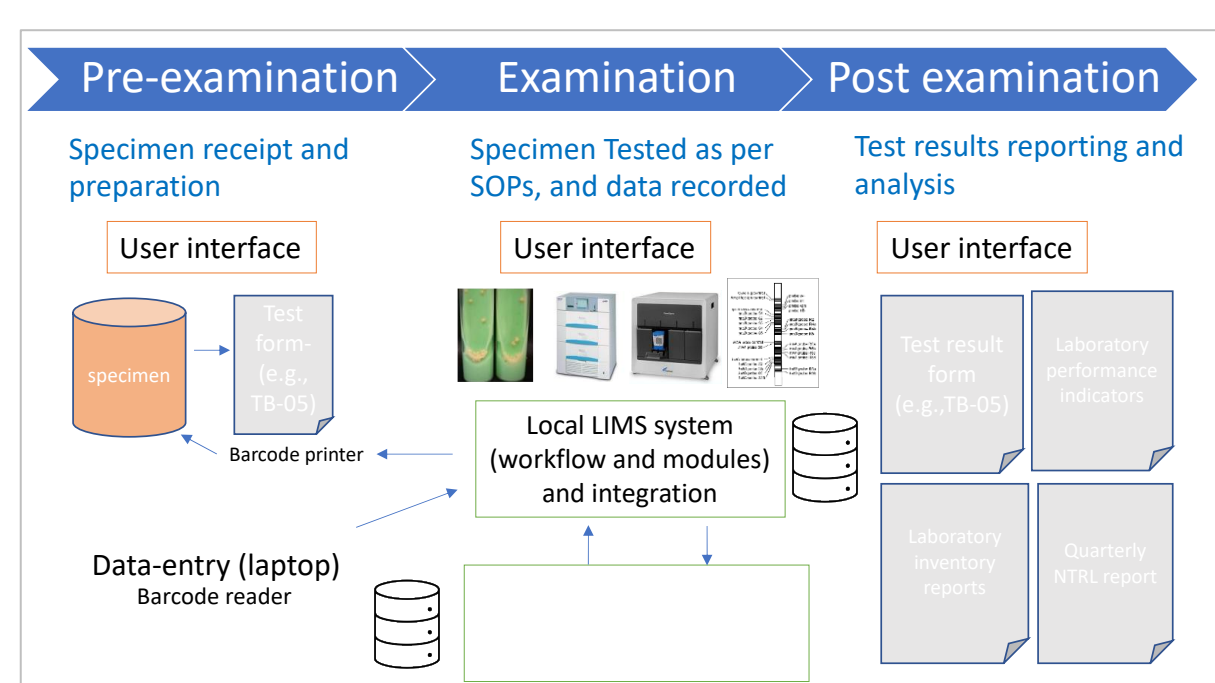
Pre-examination

Examination

Post examination

Specimen receipt and preparation

Specimen Tested as per SOPs, and data recorded

Test results reporting and analysis

User interface

User interface

User interface

specimen

Test form- (e.g., TB-05)

Barcode printer

Local LIMS system (workflow and modules) and integration

Data-entry (laptop)
Barcode reader

Test result form (e.g.,TB-05)

Laboratory performance indicators

Laboratory inventory reports

Quarterly NTRL report